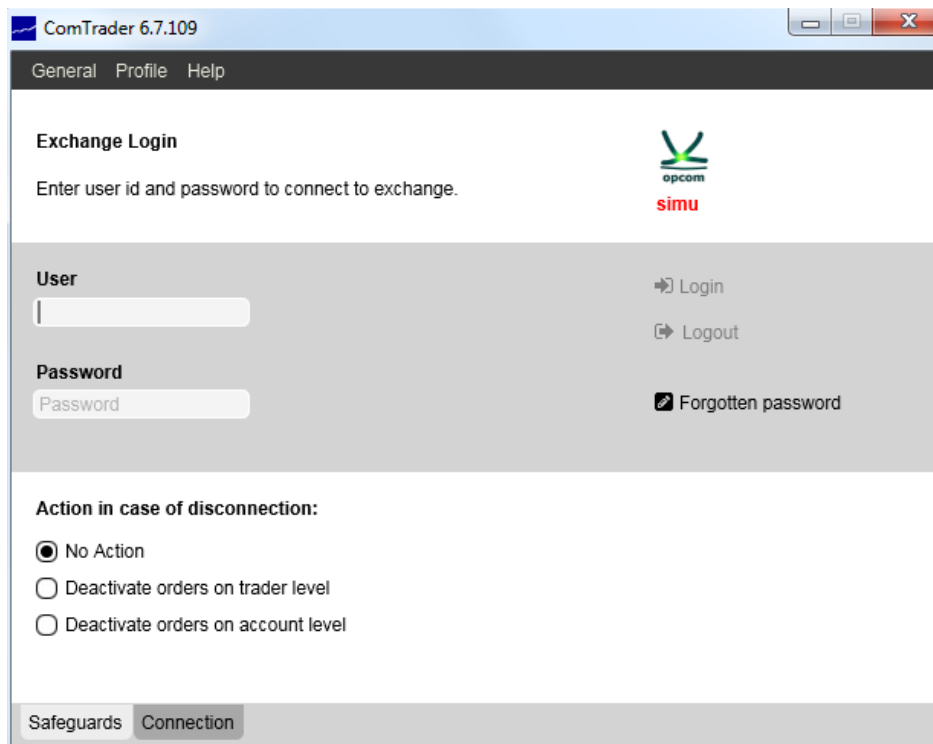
ComTrader 6.7.109

General Profile Help

Exchange Login

Enter user id and password to connect to exchange.

opcom
simu

User

Password

Password

Login

Logout

Forgotten password

Action in case of disconnection:

No Action

Deactivate orders on trader level

Deactivate orders on account level

Safeguards Connection